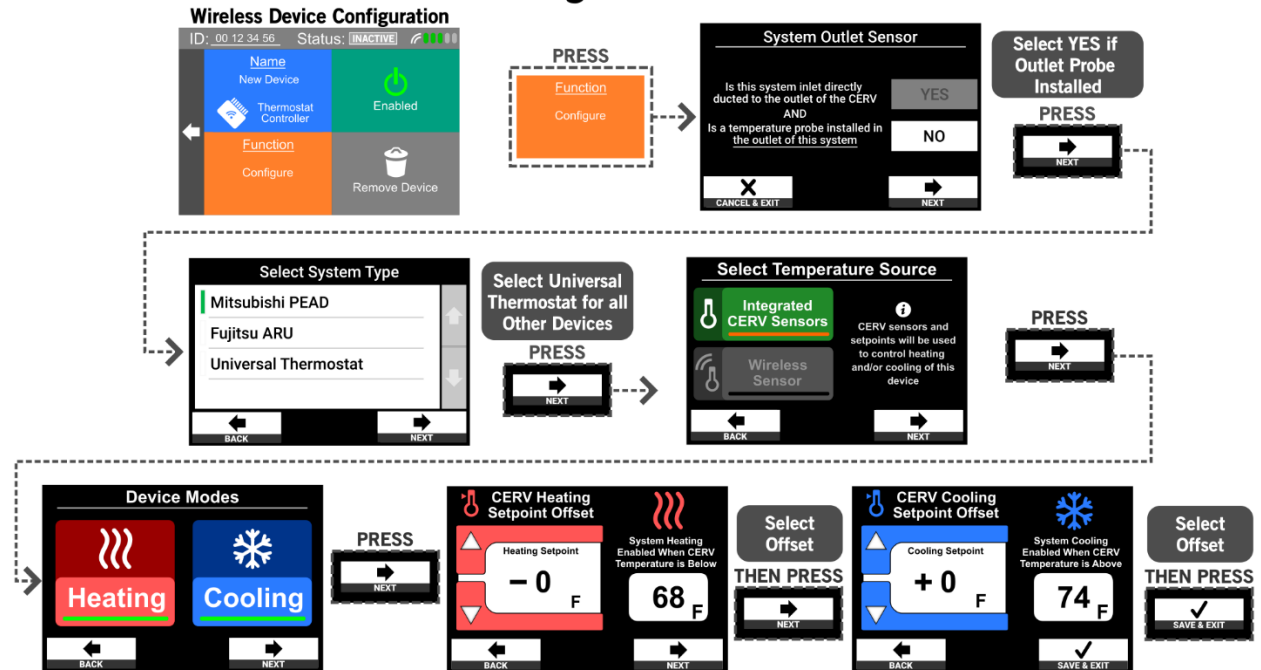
Wireless Device Configuration

ID: 00 12 34 56 Status: INACTIVE

Name
New Device

Thermostat Controller

Enabled

Function
Configure

Remove Device

PRESS

Function
Configure

System Outlet Sensor

Is this system inlet directly ducted to the outlet of the CERV
AND
Is a temperature probe installed in the outlet of this system

YES

NO

CANCEL & EXIT

NEXT

Select YES if Outlet Probe Installed

PRESS

NEXT

Select System Type

Mitsubishi PEAD

Fujitsu ARU

Universal Thermostat

BACK

NEXT

Select Universal Thermostat for all Other Devices

PRESS

NEXT

Select Temperature Source

Integrated CERV Sensors

Wireless Sensor

CERV sensors and setpoints will be used to control heating and/or cooling of this device

BACK

NEXT

PRESS

NEXT

Device Modes

Heating

Cooling

BACK

NEXT

PRESS

NEXT

CERV Heating Setpoint Offset

Heating Setpoint

− 0 F

System Heating Enabled When CERV Temperature is Below

68 F

BACK

NEXT

Select Offset

THEN PRESS

NEXT

CERV Cooling Setpoint Offset

Cooling Setpoint

+ 0 F

System Cooling Enabled When CERV Temperature is Above

74 F

BACK

SAVE & EXIT

Select Offset

THEN PRESS

SAVE & EXIT